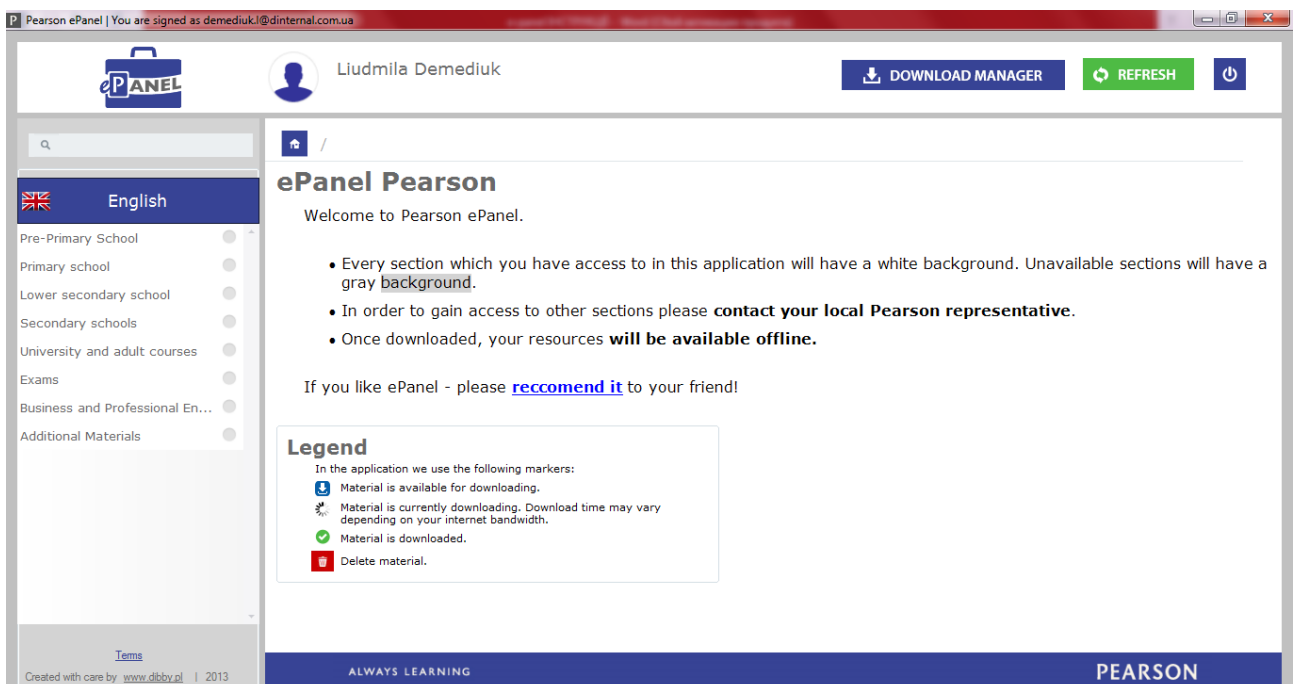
Pearson ePanel | You are signed as demediuk.l@dinternal.com.ua

ePANEL

Liudmila Demediuk

DOWNLOAD MANAGER

REFRESH

English

Pre-Primary School

Primary school

Lower secondary school

Secondary schools

University and adult courses

Exams

Business and Professional En...

Additional Materials

Terms

Created with care by www.dibby.pl | 2013

/

ePanel Pearson

Welcome to Pearson ePanel.

• Every section which you have access to in this application will have a white background. Unavailable sections will have a gray background.

• In order to gain access to other sections please **contact your local Pearson representative**.

• Once downloaded, your resources **will be available offline.**

If you like ePanel - please reccomend it to your friend!

Legend

In the application we use the following markers:

Material is available for downloading.

Material is currently downloading. Download time may vary depending on your internet bandwidth.

Material is downloaded.

Delete material.

ALWAYS LEARNING

PEARSON